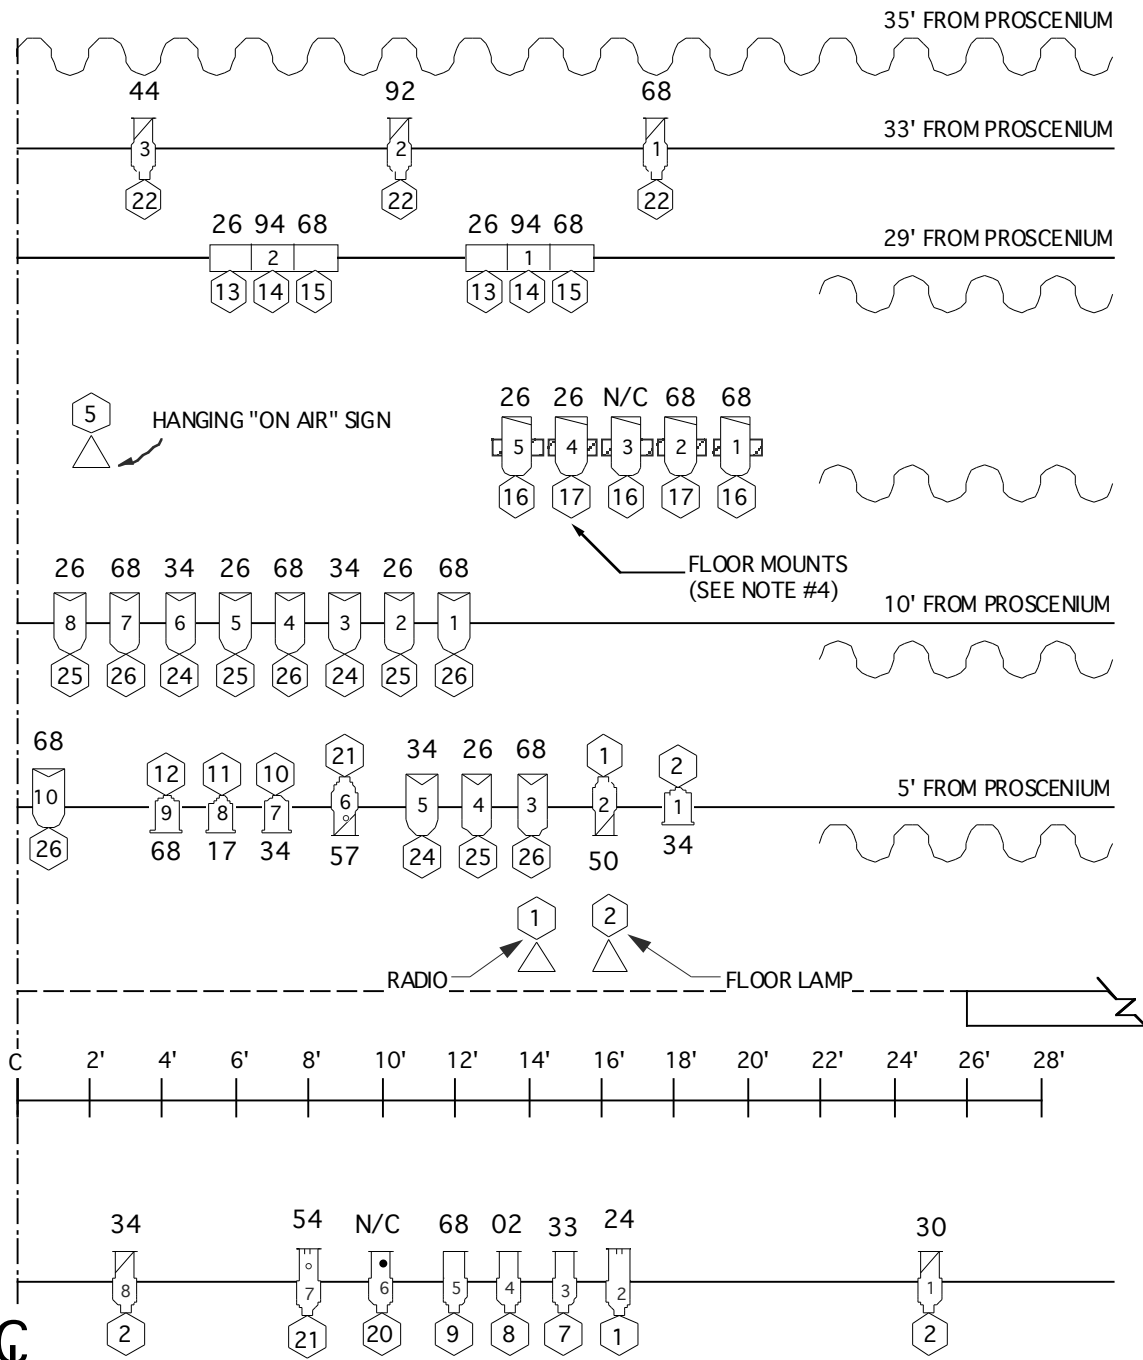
35' FROM PROSCENIUM

44 92 68
3 2 1
33' FROM PROSCENIUM
22 22 22

26 94 68 26 94 68
2 1
29' FROM PROSCENIUM
13 14 15 13 14 15

5
HANGING "ON AIR" SIGN

26 26 N/C 68 68
5 4 3 2 1
16 17 16 17 16

FLOOR MOUNTS
(SEE NOTE #4)

26 68 34 26 68 34 26 68
8 7 6 5 4 3 2 1
10' FROM PROSCENIUM
25 26 24 25 26 24 25 26

68
10
26

12 11 10 21
9 8 7 6
68 17 34 57

34 26 68
5 4 3
24 25 26

1
2
50

2
1
34

5' FROM PROSCENIUM

1 2
RADIO
FLOOR LAMP

C 2' 4' 6' 8' 10' 12' 14' 16' 18' 20' 22' 24' 26' 28'

34 54 N/C 68 02 33 24 30
8 7 6 5 4 3 2 1
2 21 20 9 8 7 1 2

C